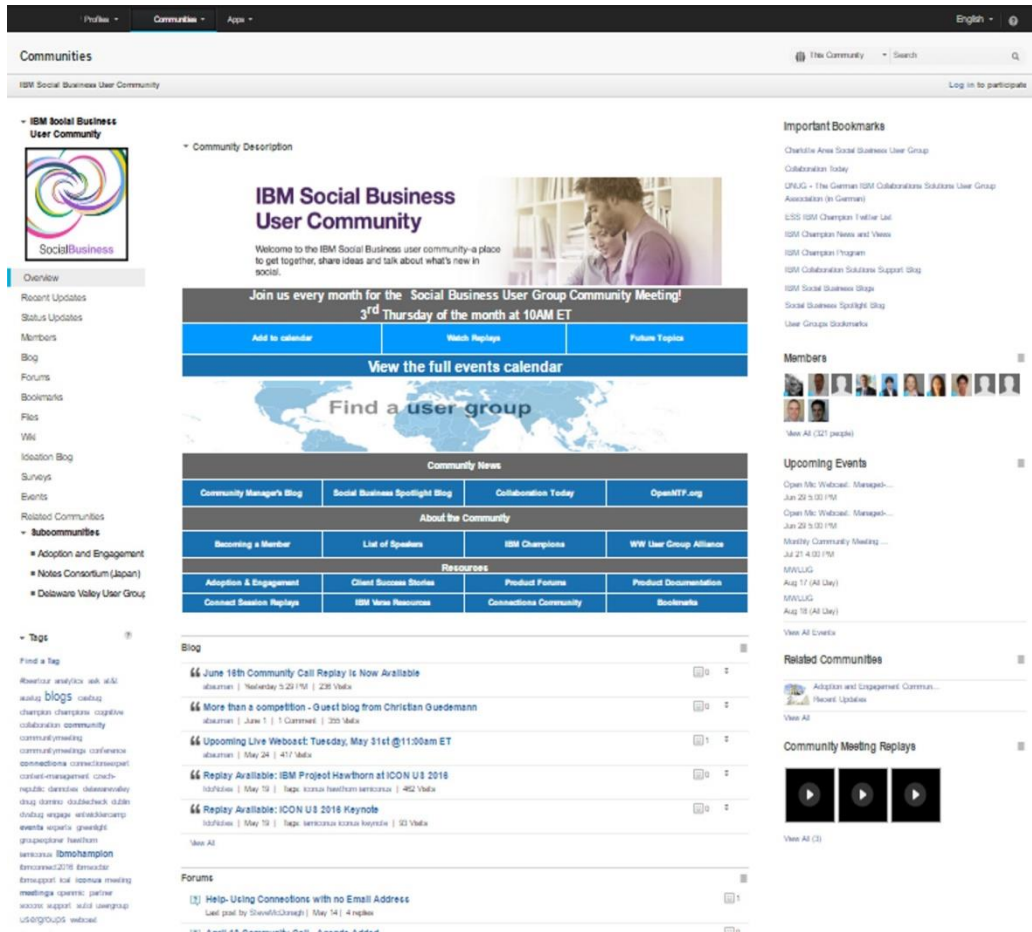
Profiles ▾ Communities ▾ Apps ▾ English ▾

Communities

This Community ▾ Search

IBM Social Business User Community

Log in to participate

IBM Social Business User Community

SocialBusiness

Overview
Recent Updates
Status Updates
Members
Blog
Forums
Bookmarks
Files
Wiki
Ideation Blog
Surveys
Events
Related Communities
Subcommunities
Adoption and Engagement
Notes Consortium (Japan)
Delaware Valley User Group

Tags

Find a Tag

#bestsour analytics ask at&t asug blogs casbug champion champions cognitive collaboration community communitymeeting communitymeetings conference connections connectionsexpert content-management czech-republic dannotes delawarevalley dnug domino doubletcheck dublin dxdbug engage entwicklercamp events experts greenlight groupexplorer hawthorn iamicon ibmchampion ibmconnect2016 ibmsocialbiz ibmsupport icsl iconus meeting meetings openntf partner socconn support sutol usergroup usergroups webcast

Community Description

IBM Social Business User Community

Welcome to the IBM Social Business user community-a place to get together, share ideas and talk about what's new in social.

Join us every month for the Social Business User Group Community Meeting!
3rd Thursday of the month at 10AM ET

| Add to calendar | Watch Replays | Future Topics |
|---|---|---|

View the full events calendar

Find a user group

Community News

| Community Manager's Blog | Social Business Spotlight Blog | Collaboration Today | OpenNTF.org |
|---|---|---|---|

About the Community

| Becoming a Member | List of Speakers | IBM Champions | WW User Group Alliance |
|---|---|---|---|

Resources

| Adoption & Engagement | Client Success Stories | Product Forums | Product Documentation |
|---|---|---|---|
| Connect Session Replays | IBM Verse Resources | Connections Community | Bookmarks |

Blog

June 16th Community Call Replay is Now Available
abauman | Yesterday 5:29 PM | 238 Visits

More than a competition - Guest blog from Christian Guedemann
abauman | June 1 | 1 Comment | 355 Visits

Upcoming Live Webcast: Tuesday, May 31st @11:00am ET
abauman | May 24 | 417 Visits

Replay Available: IBM Project Hawthorn at ICON US 2016
kduNdee | May 19 | Tags: iconus hawthorn iamiconus | 462 Visits

Replay Available: ICON US 2016 Keynote
kduNdee | May 19 | Tags: iamiconus iconus keynote | 93 Visits

View All

Forums

Help- Using Conneotions with no Email Address
Last post by SteveMcDonagh | May 14 | 4 replies

Important Bookmarks

Charlotte Area Social Business User Group
Collaboration Today
DNUG - The German IBM Collaborations Solutions User Group Association (in German)
ESS IBM Champion Twitter List
IBM Champion News and Views
IBM Champion Program
IBM Collaboration Solutions Support Blog
IBM Social Business Blogs
Social Business Spotlight Blog
User Groups Bookmarks

Members

View All (321 people)

Upcoming Events

Open Mic Webcast: Managed-...
Jun 29 5:00 PM
Open Mic Webcast: Managed-...
Jun 29 5:00 PM
Monthly Community Meeting ...
Jul 21 4:00 PM
MWLUG
Aug 17 (All Day)
MWLUG
Aug 18 (All Day)
View All Events

Related Communities

Adoption and Engagement Commun...
Recent Updates
View All

Community Meeting Replays

View All (3)